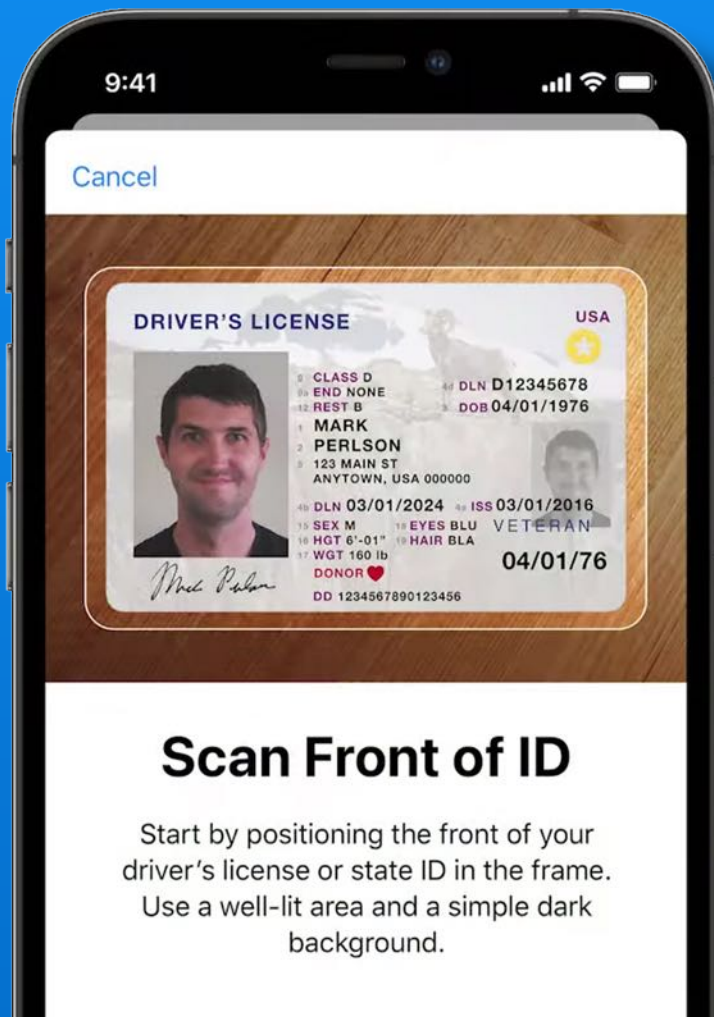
9:41

Cancel

DRIVER'S LICENSE

USA

9 CLASS D
9a END NONE
12 REST B
1 MARK
2 PERLSON
8 123 MAIN ST
ANYTOWN, USA 000000

4d DLN D12345678
3 DOB 04/01/1976

4b DLN 03/01/2024
4a ISS 03/01/2016
15 SEX M
18 EYES BLU
16 HGT 6'-01"
19 HAIR BLA
17 WGT 160 lb
DONOR
VETERAN
04/01/76
DD 1234567890123456

Mark Perlson

Scan Front of ID

Start by positioning the front of your driver's license or state ID in the frame. Use a well-lit area and a simple dark background.